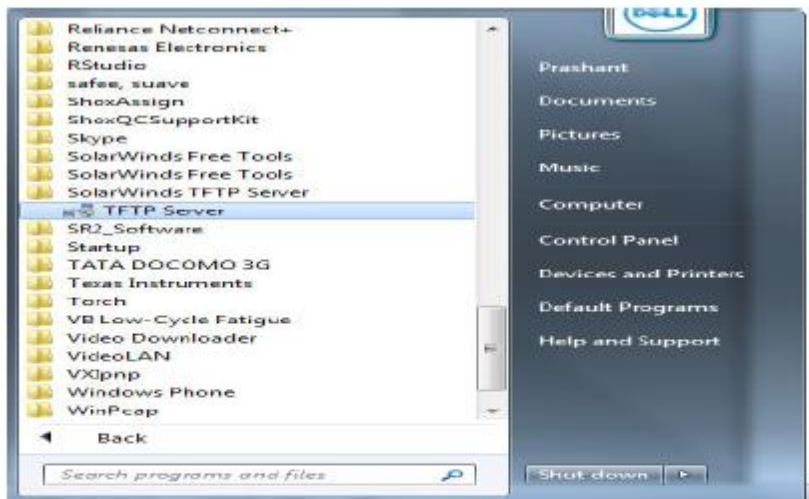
Reliance Netconnect+
Renesas Electronics
RStudio
safee, suave
ShoxAssign
ShoxQCSupportKit
Skype
SolarWinds Free Tools
SolarWinds Free Tools
SolarWinds TFTP Server
TFTP Server
SR2_Software
Startup
TATA DOCOMO 3G
Texas Instruments
Torch
VB Low-Cycle Fatigue
Video Downloader
VideoLAN
VXIpnp
Windows Phone
WinPcap
Back
Search programs and files

DELL
Prashant
Documents
Pictures
Music
Computer
Control Panel
Devices and Printers
Default Programs
Help and Support
Shut down